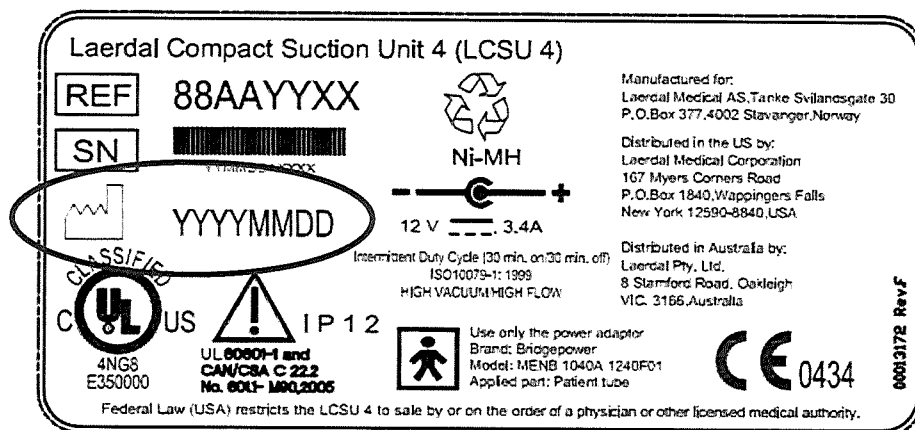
Laerdal Compact Suction Unit 4 (LCSU 4)

REF 88AAYYXX

SN

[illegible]

YYYYMMDD

Ni-MH

12 V 3.4A

Intermittent Duty Cycle (30 min. on/30 min. off)
ISO10079-1: 1999
HIGH VACUUM/HIGH FLOW

Manufactured for:
Laerdal Medical AS,Tanke Svilanesgate 30
P.O.Box 377,4002 Stavanger,Norway

Distributed in the US by:
Laerdal Medical Corporation
167 Myers Corners Road
P.O.Box 1840,Wappingers Falls
New York 12590-8840,USA

Distributed in Australia by:
Laerdal Pty. Ltd.
8 Stamford Road, Oakleigh
VIC. 3166,Australia

CLASSIFIED
C UL US
4NG8
E350000

UL 60601-1 and
CAN/CSA C 22.2
No. 601- M90,2005

IP12

Use only the power adaptor
Brand: Bridgepower
Model: MENB 1040A 1240F01
Applied part: Patient tube

CE 0434

00013172 RevF

Federal Law (USA) restricts the LCSU 4 to sale by or on the order of a physician or other licensed medical authority.